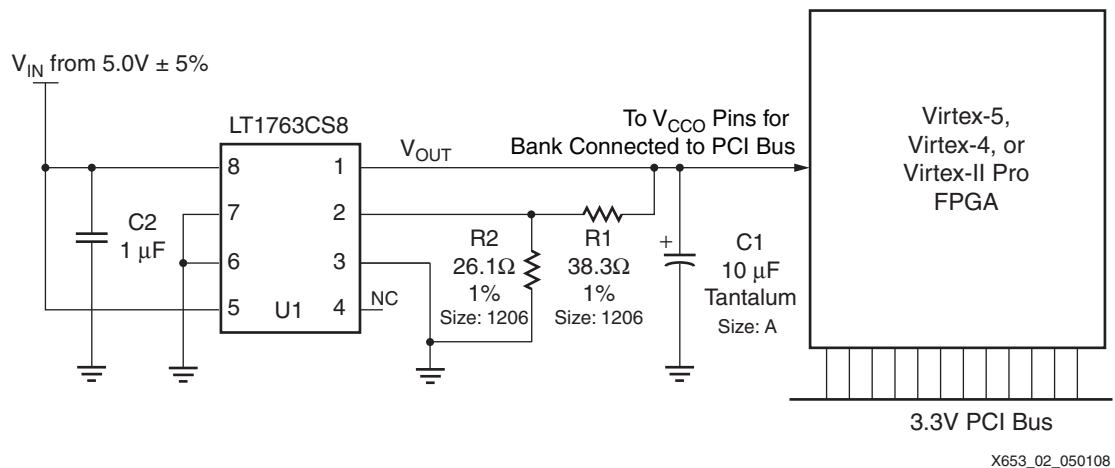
$V_{IN}$ from 5.0V ± 5%

LT1763CS8

8
7
6
5
U1
1
2
3
4
NC

C2
1 µF

$V_{OUT}$

To $V_{CCO}$ Pins for Bank Connected to PCI Bus

R2
26.1Ω
1%
Size: 1206

R1
38.3Ω
1%
Size: 1206

+

C1
10 µF
Tantalum
Size: A

Virtex-5,
Virtex-4, or
Virtex-II Pro
FPGA

3.3V PCI Bus

X653_02_050108